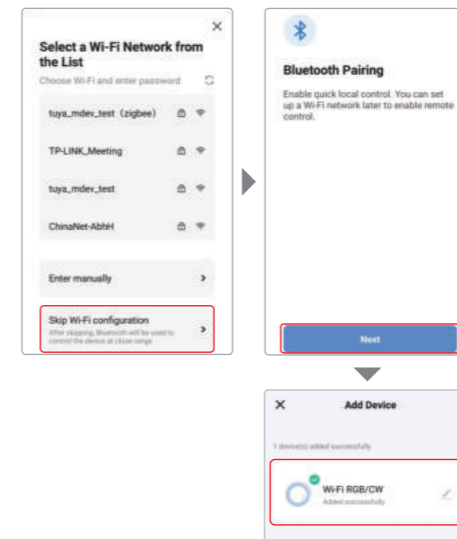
×

Select a Wi-Fi Network from the List

Choose Wi-Fi and enter password

tuya_mdev_test（zigbee)

TP-LINK_Meeting

tuya_mdev_test

ChinaNet-AbhH

Enter manually

Skip Wi-Fi configuration

After skipping, Bluetooth will be used to control the device at close range

Bluetooth Pairing

Enable quick local control. You can set up a Wi-Fi network later to enable remote control.

Next

×

Add Device

1 device(s) added successfully

Wi-Fi RGB/CW

Added successfully